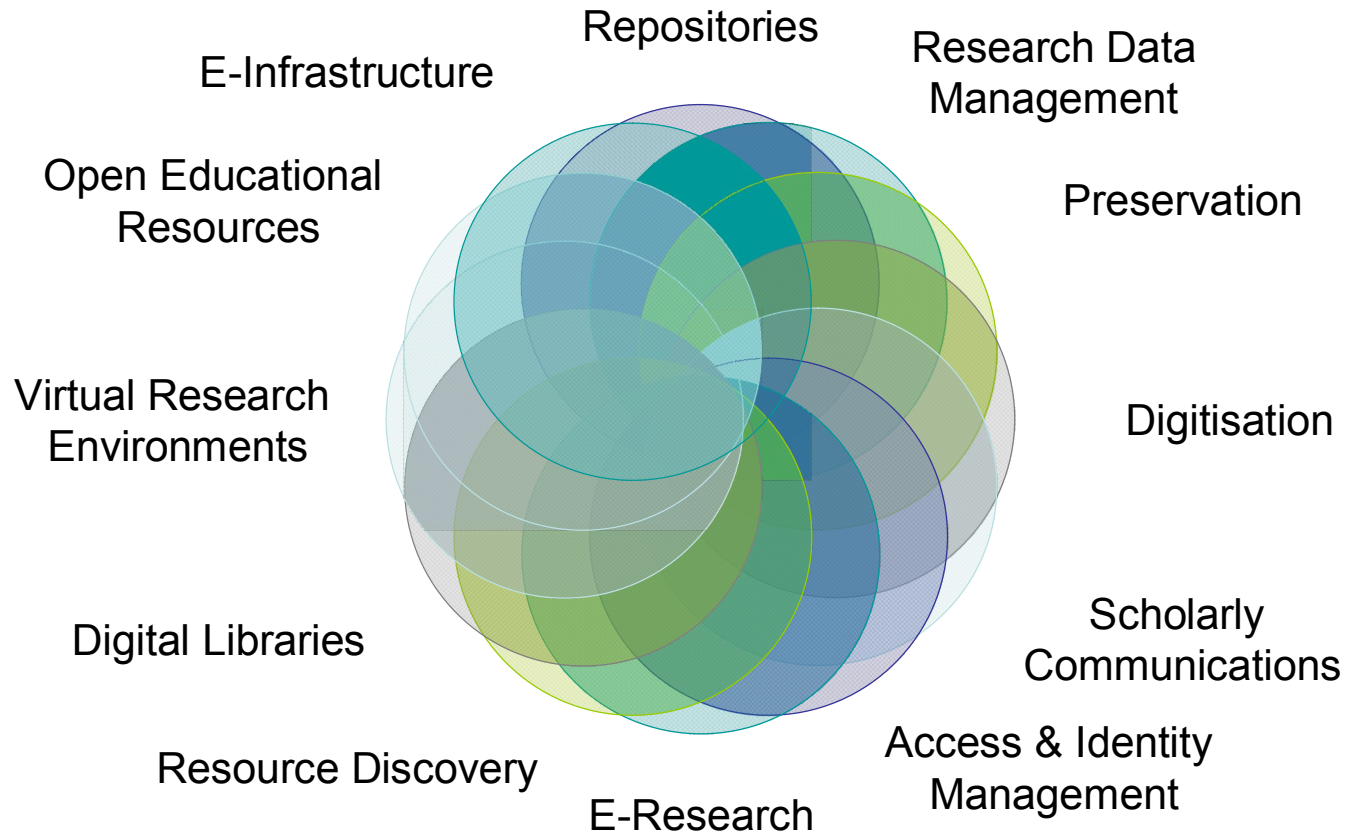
Repositories

Research Data Management

E-Infrastructure

Open Educational Resources

Preservation

Virtual Research Environments

Digitisation

Digital Libraries

Scholarly Communications

Access & Identity Management

Resource Discovery

E-Research